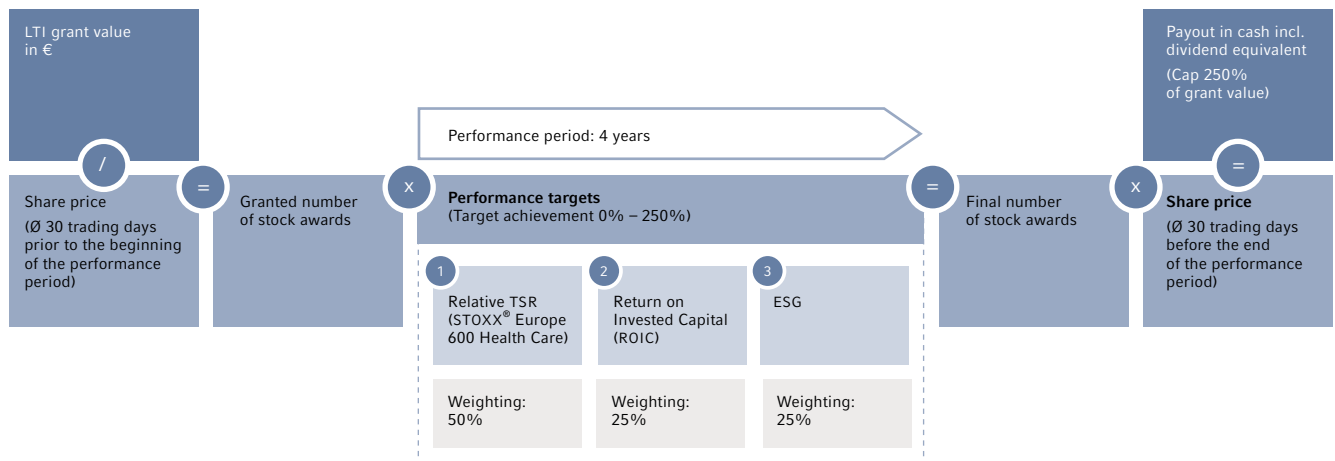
LTI grant value in €

/

Share price

(Ø 30 trading days prior to the beginning of the performance period)

=

Granted number of stock awards

x

Performance period: 4 years

Performance targets
(Target achievement 0% – 250%)

1

Relative TSR (STOXX® Europe 600 Health Care)

Weighting: 50%

2

Return on Invested Capital (ROIC)

Weighting: 25%

3

ESG

Weighting: 25%

=

Final number of stock awards

x

Payout in cash incl. dividend equivalent

(Cap 250% of grant value)

=

Share price

(Ø 30 trading days before the end of the performance period)